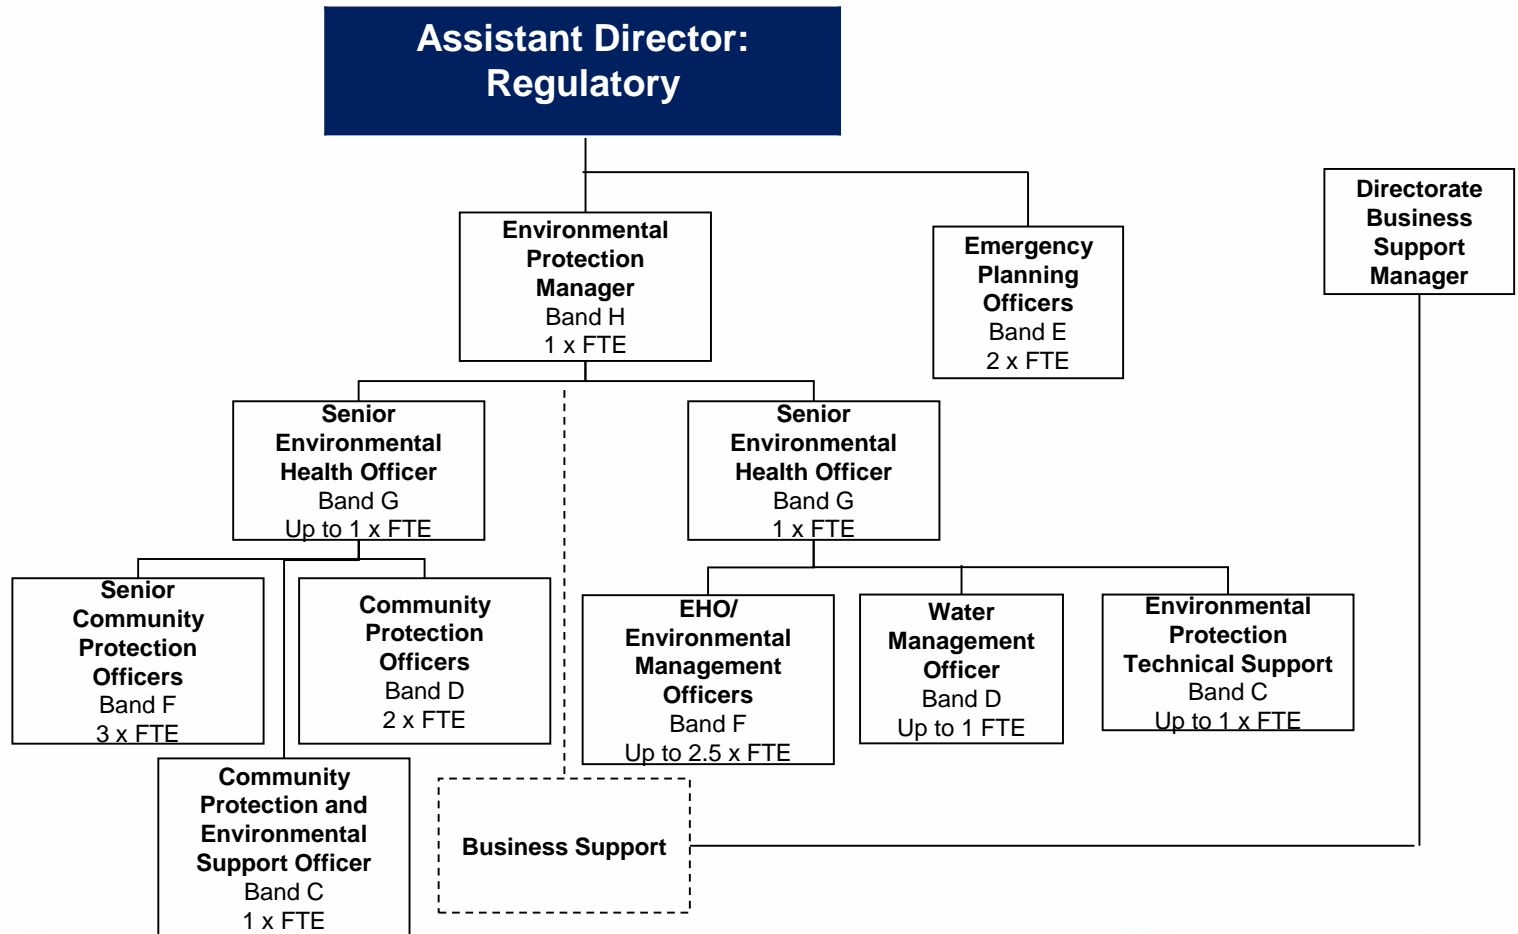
Assistant Director: Regulatory

Environmental Protection Manager
Band H
1 x FTE

Emergency Planning Officers
Band E
2 x FTE

Directorate Business Support Manager

Senior Environmental Health Officer
Band G
Up to 1 x FTE

Senior Environmental Health Officer
Band G
1 x FTE

Senior Community Protection Officers
Band F
3 x FTE

Community Protection Officers
Band D
2 x FTE

EHO/ Environmental Management Officers
Band F
Up to 2.5 x FTE

Water Management Officer
Band D
Up to 1 FTE

Environmental Protection Technical Support
Band C
Up to 1 x FTE

Community Protection and Environmental Support Officer
Band C
1 x FTE

Business Support